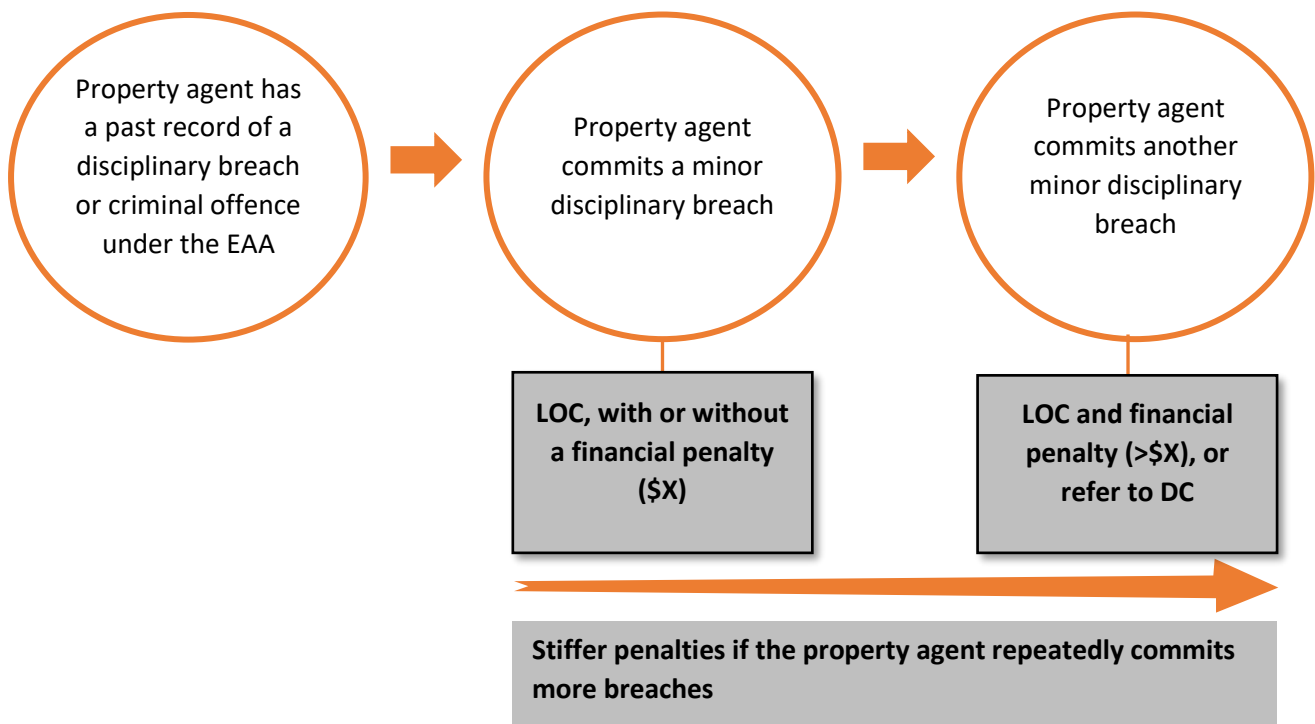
Property agent has a past record of a disciplinary breach or criminal offence under the EAA

Property agent commits a minor disciplinary breach

Property agent commits another minor disciplinary breach

LOC, with or without a financial penalty (\$X)

LOC and financial penalty (>\$X), or refer to DC

Stiffer penalties if the property agent repeatedly commits more breaches